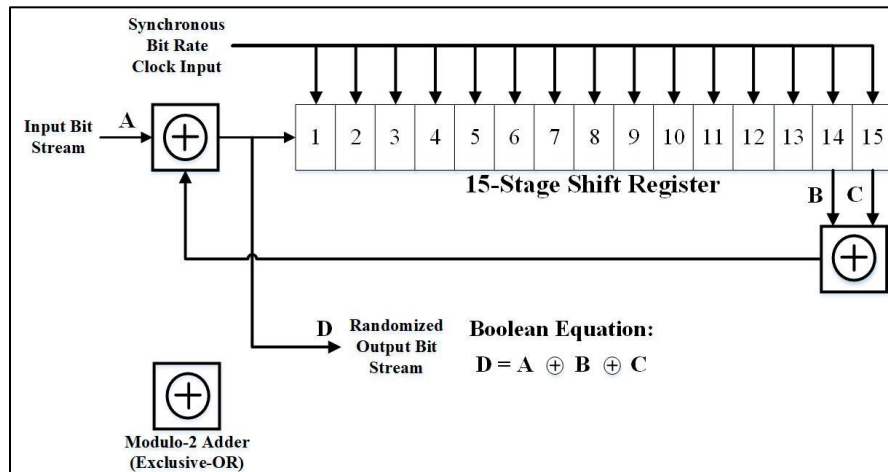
Synchronous Bit Rate Clock Input

Input Bit Stream

A

$\oplus$

| 1 | 2 | 3 | 4 | 5 | 6 | 7 | 8 | 9 | 10 | 11 | 12 | 13 | 14 | 15 |
|---|---|---|---|---|---|---|---|---|---|---|---|---|---|---|

15-Stage Shift Register

B

C

$\oplus$

D

Randomized Output Bit Stream

Boolean Equation:

$D = A \oplus B \oplus C$

$\oplus$

Modulo-2 Adder (Exclusive-OR)